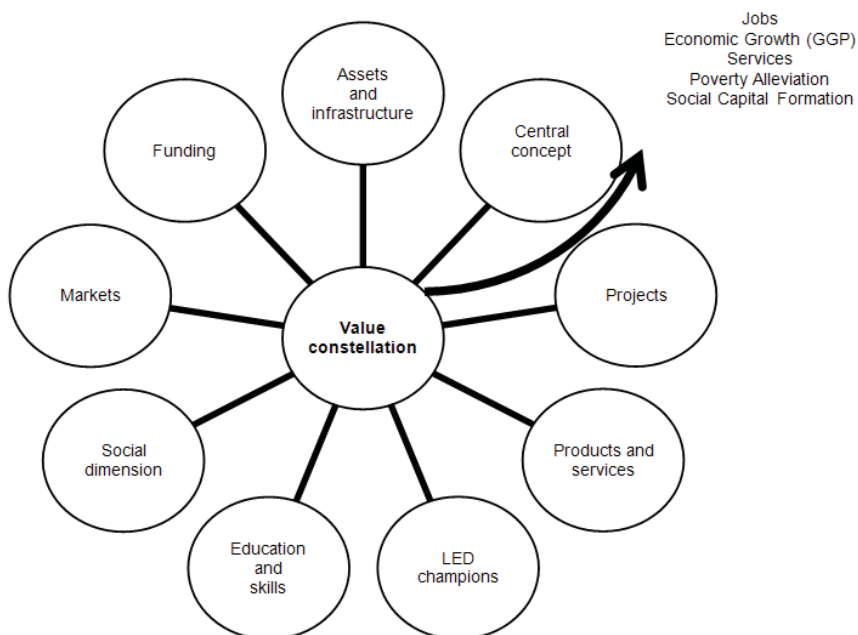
Jobs
Economic Growth (GGP)
Services
Poverty Alleviation
Social Capital Formation

Assets and infrastructure

Funding

Central concept

Markets

Value constellation

Projects

Social dimension

Products and services

Education and skills

LED champions